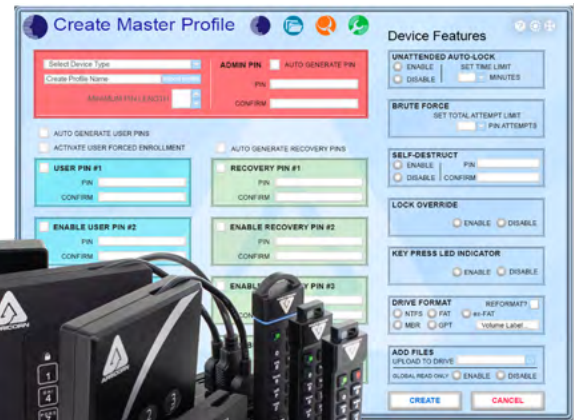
Create Master Profile

Device Features

Select Device Type
Create Profile Name
MINIMUM PIN LENGTH

ADMIN PIN
AUTO GENERATE PIN
PIN
CONFIRM

AUTO GENERATE USER PINS
ACTIVATE USER FORCED ENROLLMENT
AUTO GENERATE RECOVERY PINS

USER PIN #1
PIN
CONFIRM

RECOVERY PIN #1
PIN
CONFIRM

ENABLE USER PIN #2
PIN
CONFIRM

ENABLE RECOVERY PIN #2
PIN
CONFIRM

ENABL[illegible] Y PIN #3

UNATTENDED AUTO-LOCK
ENABLE
DISABLE
SET TIME LIMIT
MINUTES

BRUTE FORCE
SET TOTAL ATTEMPT LIMIT
PIN ATTEMPTS

SELF-DESTRUCT
ENABLE
DISABLE
PIN
CONFIRM

LOCK OVERRIDE
ENABLE
DISABLE

KEY PRESS LED INDICATOR
ENABLE
DISABLE

DRIVE FORMAT
REFORMAT?
NTFS
FAT
ex-FAT
MBR
GPT
Volume Label

ADD FILES
UPLOAD TO DRIVE
GLOBAL READ ONLY
ENABLE
DISABLE

CREATE
CANCEL

APRICORN